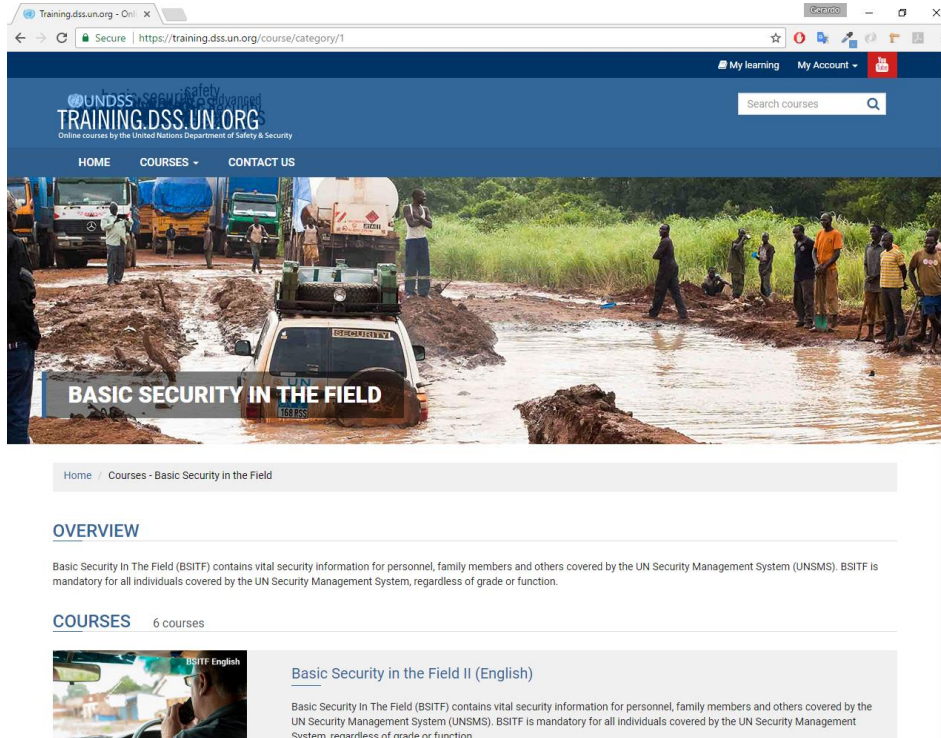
Training.dss.un.org - Onl ×

Gerardo

Secure | https://training.dss.un.org/course/category/1

My learning My Account

UNDSS
TRAINING.DSS.UN.ORG
Online courses by the United Nations Department of Safety & Security

Search courses

HOME COURSES CONTACT US

SECURITY

BASIC SECURITY IN THE FIELD

Home / Courses - Basic Security in the Field

OVERVIEW

Basic Security In The Field (BSITF) contains vital security information for personnel, family members and others covered by the UN Security Management System (UNSMS). BSITF is mandatory for all individuals covered by the UN Security Management System, regardless of grade or function.

COURSES 6 courses

BSITF English

Basic Security in the Field II (English)

Basic Security In The Field (BSITF) contains vital security information for personnel, family members and others covered by the UN Security Management System (UNSMS). BSITF is mandatory for all individuals covered by the UN Security Management System, regardless of grade or function.